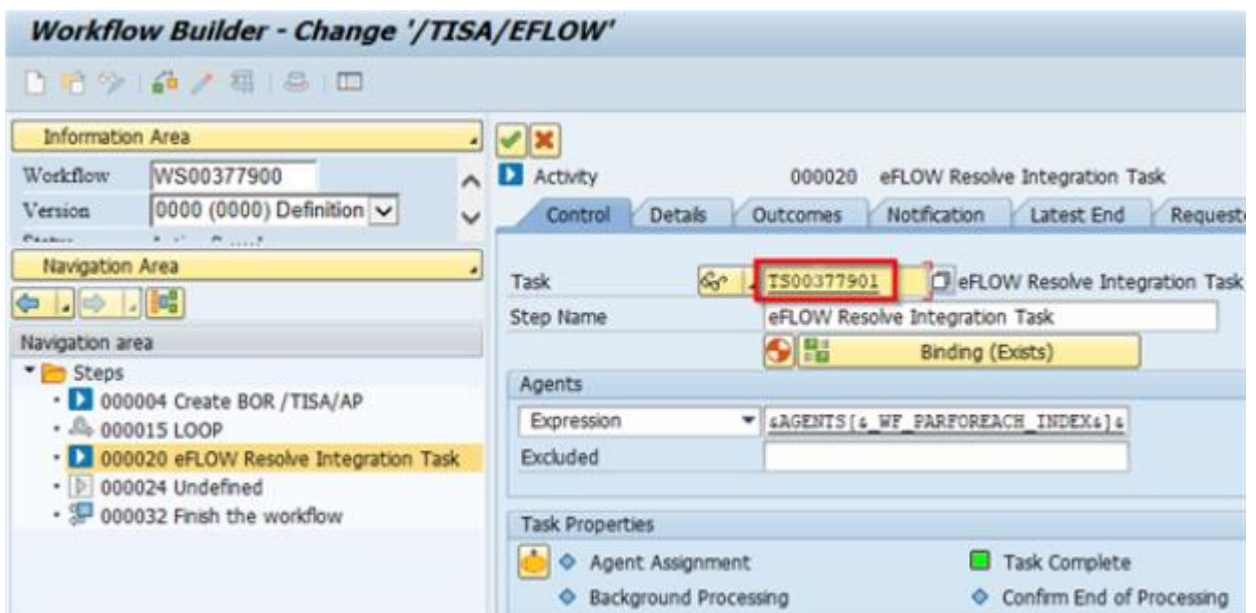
Workflow Builder - Change '/TISA/EFLOW'

Information Area

Workflow WS00377900

Version 0000 (0000) Definition

Navigation Area

Navigation area

Steps

000004 Create BOR /TISA/AP

000015 LOOP

000020 eFLOW Resolve Integration Task

000024 Undefined

000032 Finish the workflow

Activity 000020 eFLOW Resolve Integration Task

Control | Details | Outcomes | Notification | Latest End | Requeste

Task TS00377901 eFLOW Resolve Integration Task

Step Name eFLOW Resolve Integration Task

Binding (Exists)

Agents

Expression &AGENTS[&_WF_PARFOREACH_INDEX&]&

Excluded

Task Properties

Agent Assignment

Task Complete

Background Processing

Confirm End of Processing